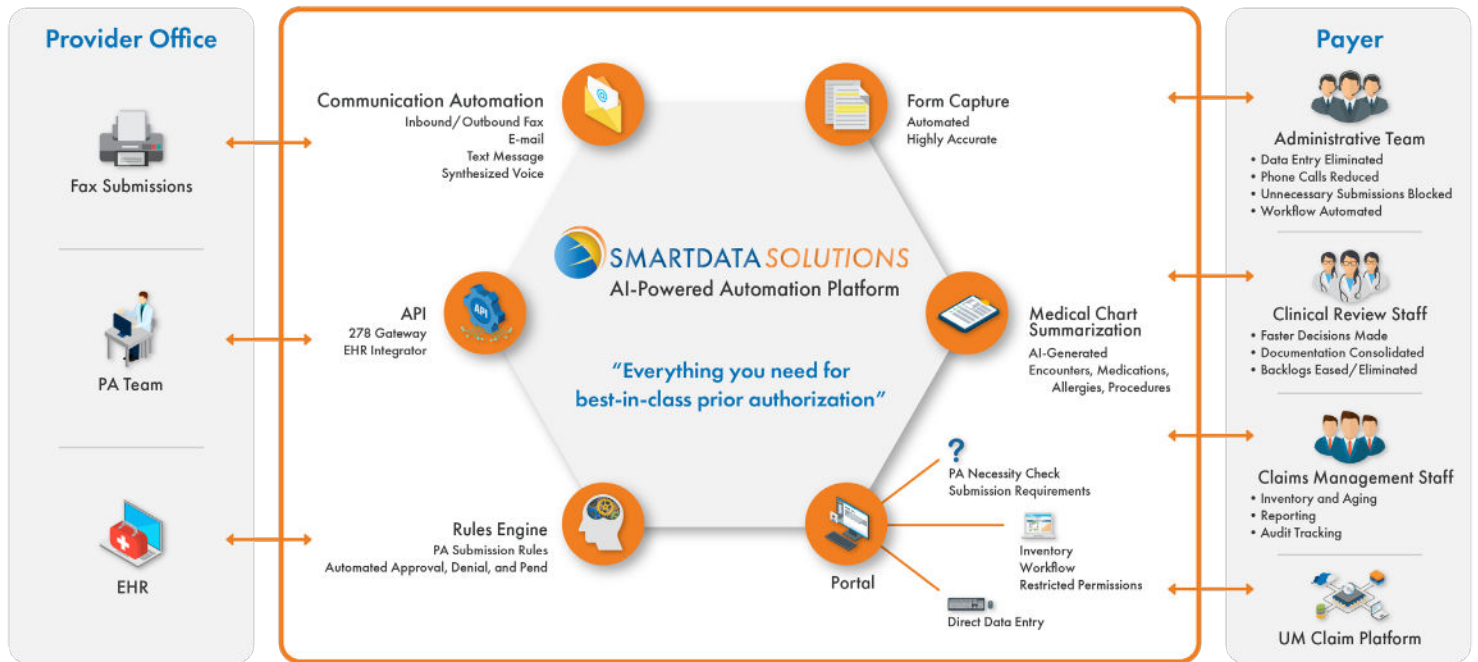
Provider Office

Fax Submissions

PA Team

EHR

Communication Automation
Inbound/Outbound Fax
E-mail
Text Message
Synthesized Voice

Form Capture
Automated
Highly Accurate

SMARTDATA SOLUTIONS
AI-Powered Automation Platform

API
278 Gateway
EHR Integrator

API

Medical Chart Summarization
AI-Generated
Encounters, Medications, Allergies, Procedures

"Everything you need for best-in-class prior authorization"

?
PA Necessity Check
Submission Requirements

Rules Engine
PA Submission Rules
Automated Approval, Denial, and Pend

Portal

Inventory
Workflow
Restricted Permissions

Direct Data Entry

Payer

Administrative Team
• Data Entry Eliminated
• Phone Calls Reduced
• Unnecessary Submissions Blocked
• Workflow Automated

Clinical Review Staff
• Faster Decisions Made
• Documentation Consolidated
• Backlogs Eased/Eliminated

Claims Management Staff
• Inventory and Aging
• Reporting
• Audit Tracking

UM Claim Platform